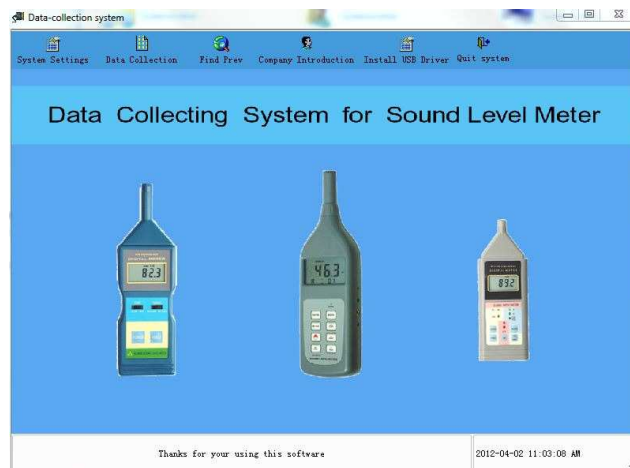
Data-collection system

System Settings
Data Collection
Find Prev
Company Introduction
Install USB Driver
Quit system

Data Collecting System for Sound Level Meter

82.3

46.3

83.2

Thanks for your using this software

2012-04-02 11:03:08 AM